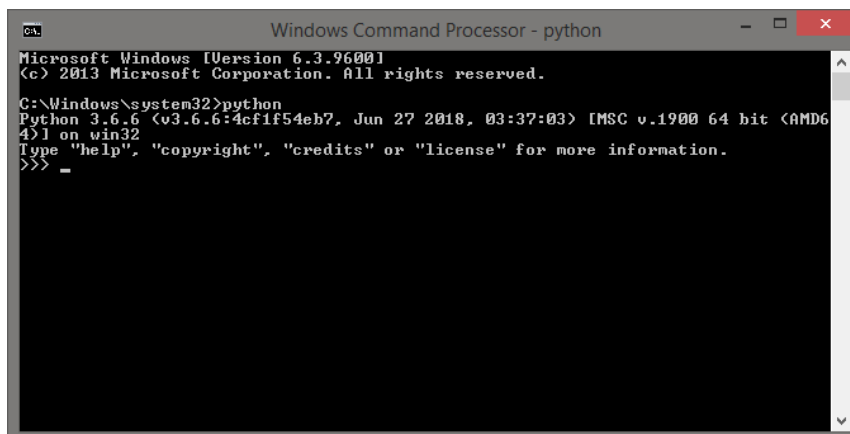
Windows Command Processor - python

Microsoft Windows [Version 6.3.9600]
(c) 2013 Microsoft Corporation. All rights reserved.

C:\Windows\system32>python
Python 3.6.6 (v3.6.6:4cf1f54eb7, Jun 27 2018, 03:37:03) [MSC v.1900 64 bit (AMD64)] on win32
Type "help", "copyright", "credits" or "license" for more information.
>>> _